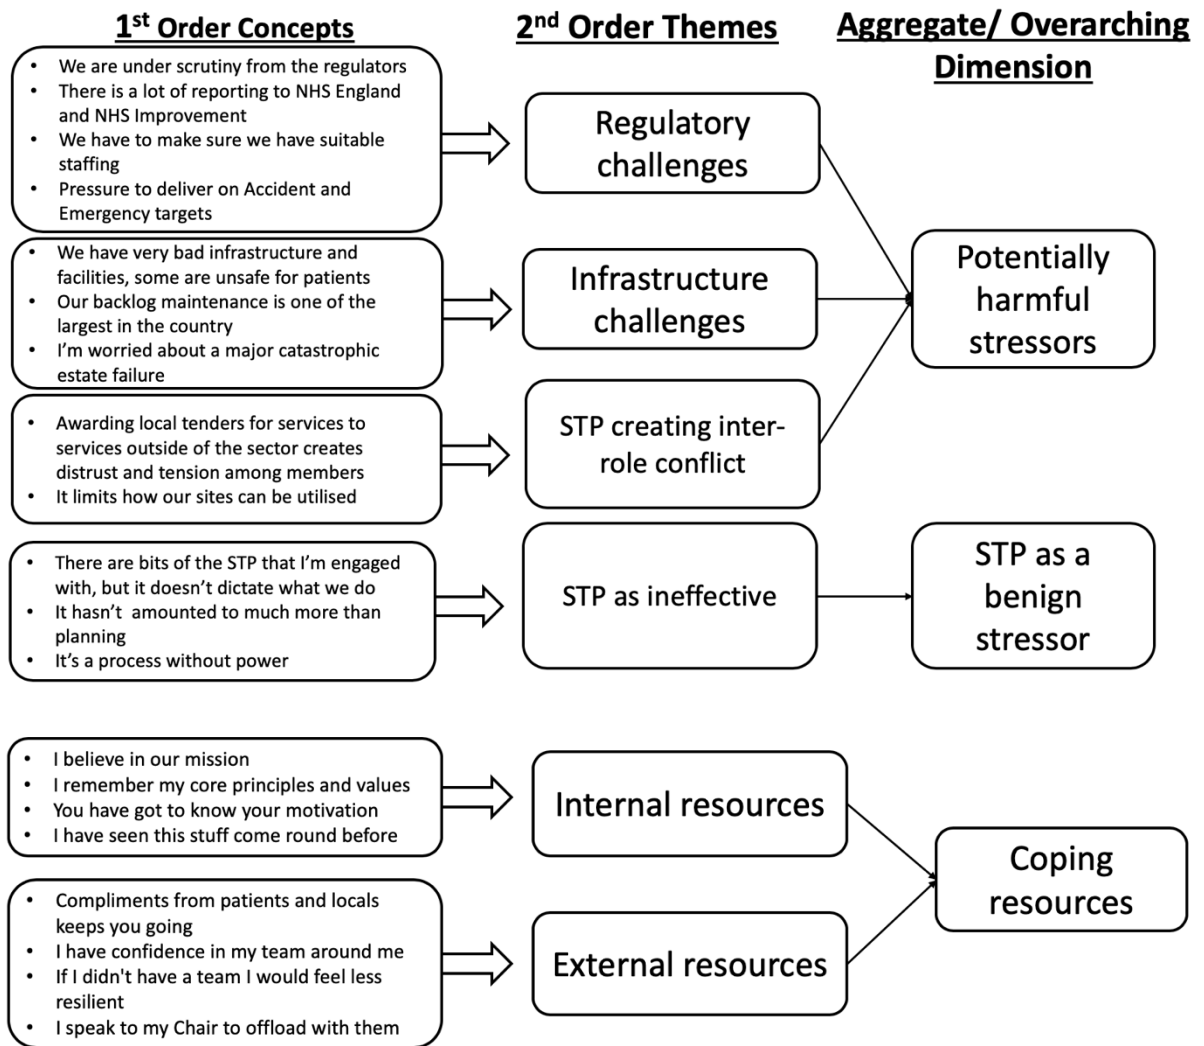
1$^{st}$ Order Concepts

2$^{nd}$ Order Themes

Aggregate/ Overarching Dimension

- We are under scrutiny from the regulators
- There is a lot of reporting to NHS England and NHS Improvement
- We have to make sure we have suitable staffing
- Pressure to deliver on Accident and Emergency targets

Regulatory challenges

- We have very bad infrastructure and facilities, some are unsafe for patients
- Our backlog maintenance is one of the largest in the country
- I'm worried about a major catastrophic estate failure

Infrastructure challenges

Potentially harmful stressors

- Awarding local tenders for services to services outside of the sector creates distrust and tension among members
- It limits how our sites can be utilised

STP creating inter-role conflict

- There are bits of the STP that I'm engaged with, but it doesn't dictate what we do
- It hasn't amounted to much more than planning
- It's a process without power

STP as ineffective

STP as a benign stressor

- I believe in our mission
- I remember my core principles and values
- You have got to know your motivation
- I have seen this stuff come round before

Internal resources

Coping resources

- Compliments from patients and locals keeps you going
- I have confidence in my team around me
- If I didn't have a team I would feel less resilient
- I speak to my Chair to offload with them

External resources